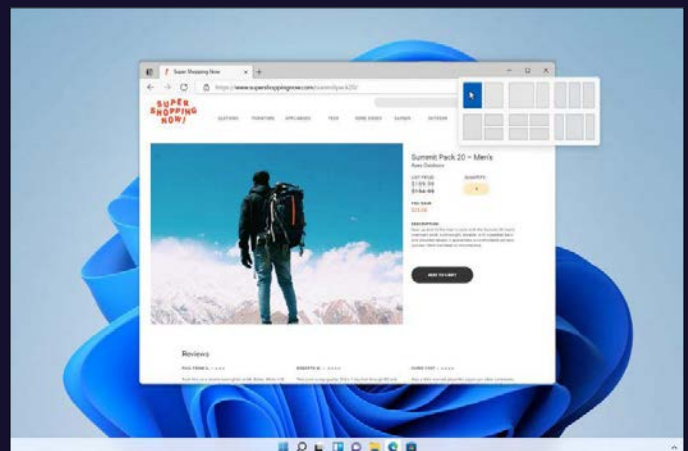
Super Shopping Now

https://www.supershoppingnow.com/summitpack20/

SUPER SHOPPING NOW!

CLOTHING FURNITURE APPLIANCES TECH HOME GOODS GLOVES OUTDOOR

Summit Pack 20 – Men's

Aura Outdoors

LIST PRICE

$199.99

$164.99

QUANTITY

1

YOU SAVE

$35.00

DESCRIPTION

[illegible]

ADD TO CART

Reviews

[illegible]